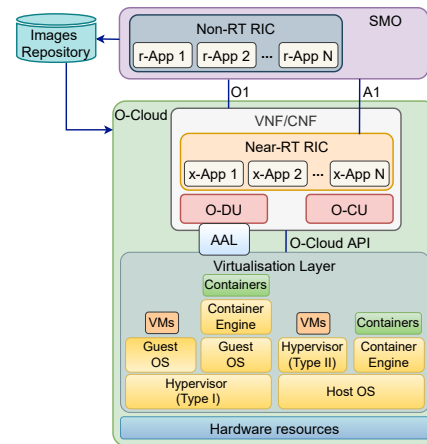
Images Repository

SMO

Non-RT RIC

r-App 1 | r-App 2 ... r-App N

O1

A1

O-Cloud

VNF/CNF

Near-RT RIC

x-App 1 | x-App 2 ... x-App N

O-DU

O-CU

AAL

O-Cloud API

Virtualisation Layer

Containers

VMs

Container Engine

VMs

Containers

Guest OS

Guest OS

Hypervisor (Type II)

Container Engine

Hypervisor (Type I)

Host OS

Hardware resources